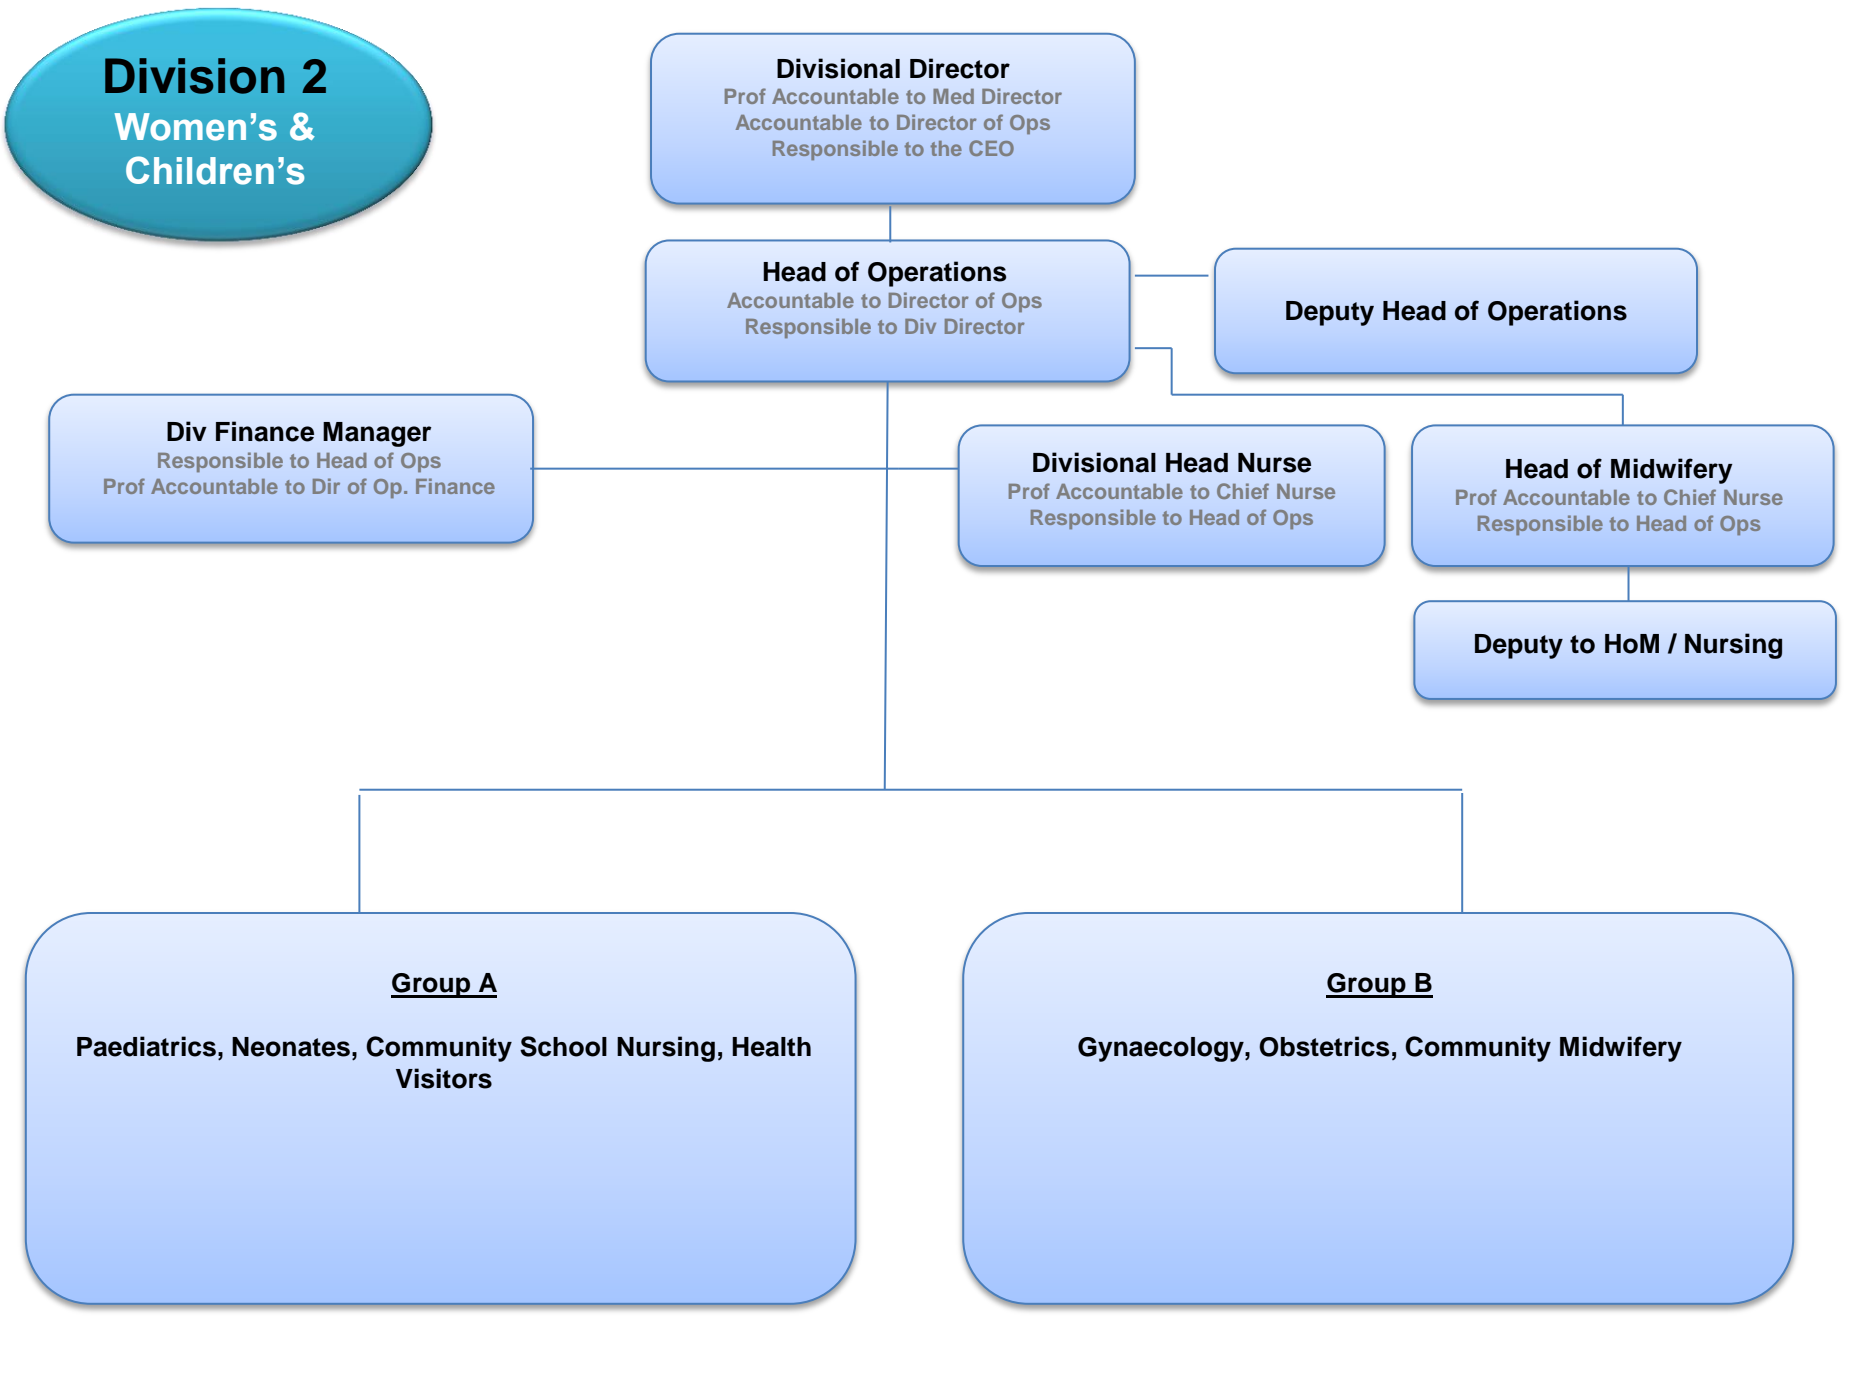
Division 2
Women's & Children's

Divisional Director
Prof Accountable to Med Director
Accountable to Director of Ops
Responsible to the CEO

Head of Operations
Accountable to Director of Ops
Responsible to Div Director

Deputy Head of Operations

Div Finance Manager
Responsible to Head of Ops
Prof Accountable to Dir of Op. Finance

Divisional Head Nurse
Prof Accountable to Chief Nurse
Responsible to Head of Ops

Head of Midwifery
Prof Accountable to Chief Nurse
Responsible to Head of Ops

Deputy to HoM / Nursing

Group A

Paediatrics, Neonates, Community School Nursing, Health Visitors

Group B

Gynaecology, Obstetrics, Community Midwifery